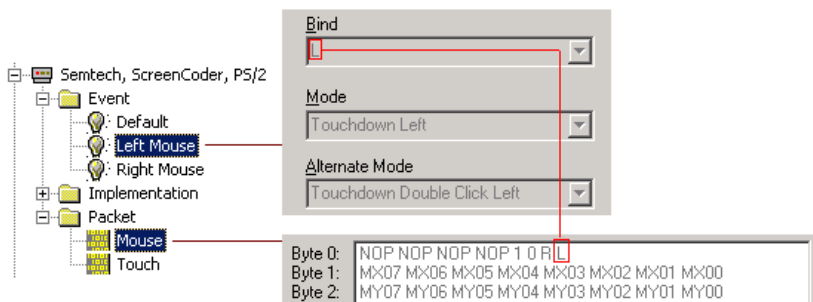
Semtech, ScreenCoder, PS/2
Event
Default
Left Mouse
Right Mouse
Implementation
Packet
Mouse
Touch

Bind
L

Mode
Touchdown Left

Alternate Mode
Touchdown Double Click Left

Byte 0: NOP NOP NOP NOP 1 0 R L
Byte 1: MX07 MX06 MX05 MX04 MX03 MX02 MX01 MX00
Byte 2: MY07 MY06 MY05 MY04 MY03 MY02 MY01 MY00